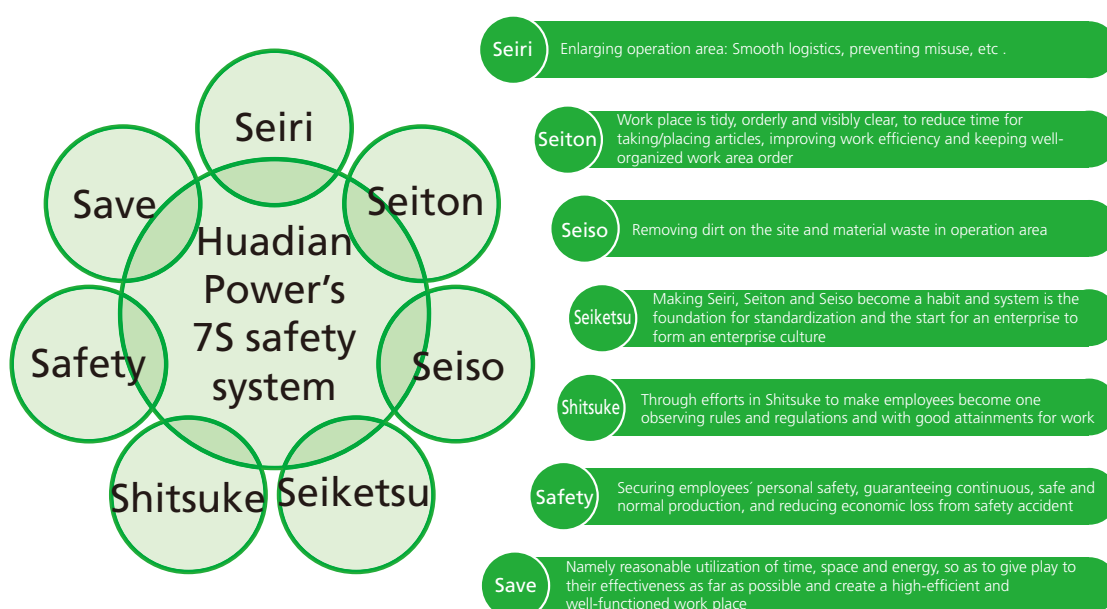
Seiri

Save

Seiton

Huadian Power's 7S safety system

Safety

Seiso

Shitsuke

Seiketsu

Seiri Enlarging operation area: Smooth logistics, preventing misuse, etc .

Seiton Work place is tidy, orderly and visibly clear, to reduce time for taking/placing articles, improving work efficiency and keeping well-organized work area order

Seiso Removing dirt on the site and material waste in operation area

Seiketsu Making Seiri, Seiton and Seiso become a habit and system is the foundation for standardization and the start for an enterprise to form an enterprise culture

Shitsuke Through efforts in Shitsuke to make employees become one observing rules and regulations and with good attainments for work

Safety Securing employees' personal safety, guaranteeing continuous, safe and normal production, and reducing economic loss from safety accident

Save Namely reasonable utilization of time, space and energy, so as to give play to their effectiveness as far as possible and create a high-efficient and well-functioned work place